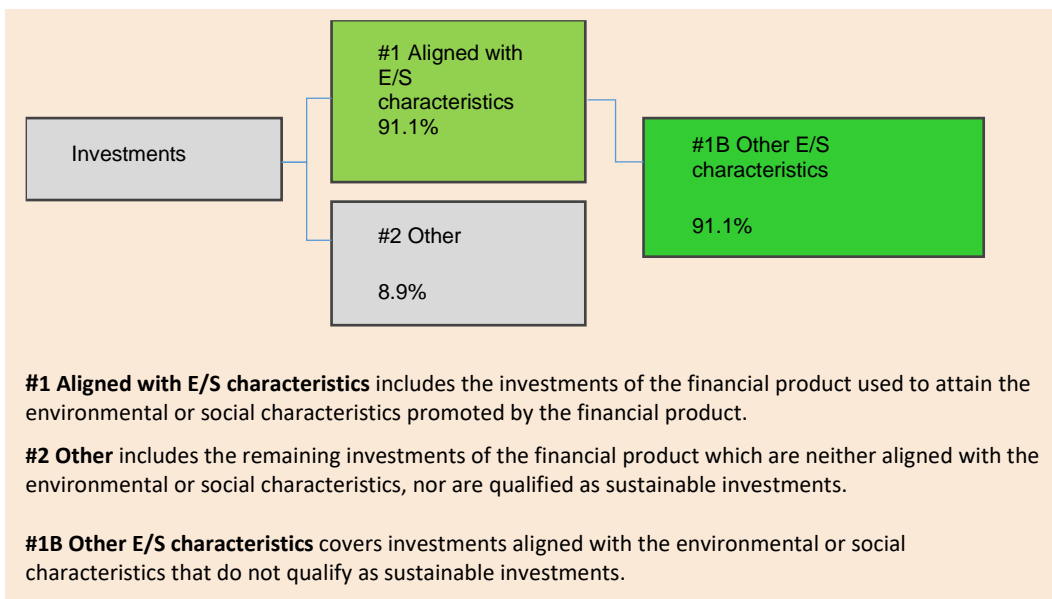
Investments

#1 Aligned with E/S characteristics 91.1%

#2 Other

8.9%

#1B Other E/S characteristics

91.1%

**#1 Aligned with E/S characteristics** includes the investments of the financial product used to attain the environmental or social characteristics promoted by the financial product.

**#2 Other** includes the remaining investments of the financial product which are neither aligned with the environmental or social characteristics, nor are qualified as sustainable investments.

**#1B Other E/S characteristics** covers investments aligned with the environmental or social characteristics that do not qualify as sustainable investments.